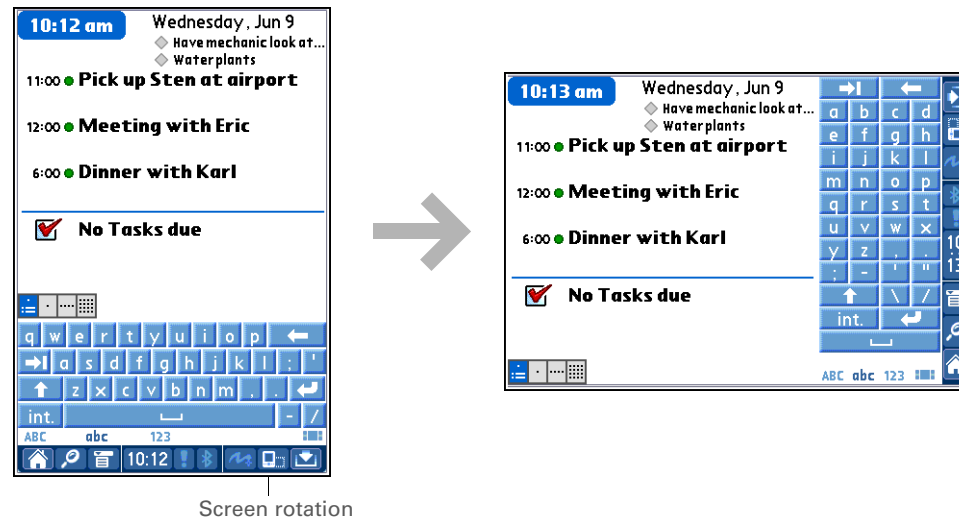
10:12 am
Wednesday, Jun 9
Have mechanic look at...
Water plants
11:00 Pick up Sten at airport
12:00 Meeting with Eric
6:00 Dinner with Karl
No Tasks due

q w e r t y u i o p
a s d f g h j k l ; '
z x c v b n m , .
int.
- /
ABC abc 123
10:12

Screen rotation

10:13 am
Wednesday, Jun 9
Have mechanic look at...
Water plants
11:00 Pick up Sten at airport
12:00 Meeting with Eric
6:00 Dinner with Karl
No Tasks due

a b c d
e f g h
i j k l
m n o p
q r s t
u v w x
y z
; - ' "
\ /
int.
ABC abc 123
10
13